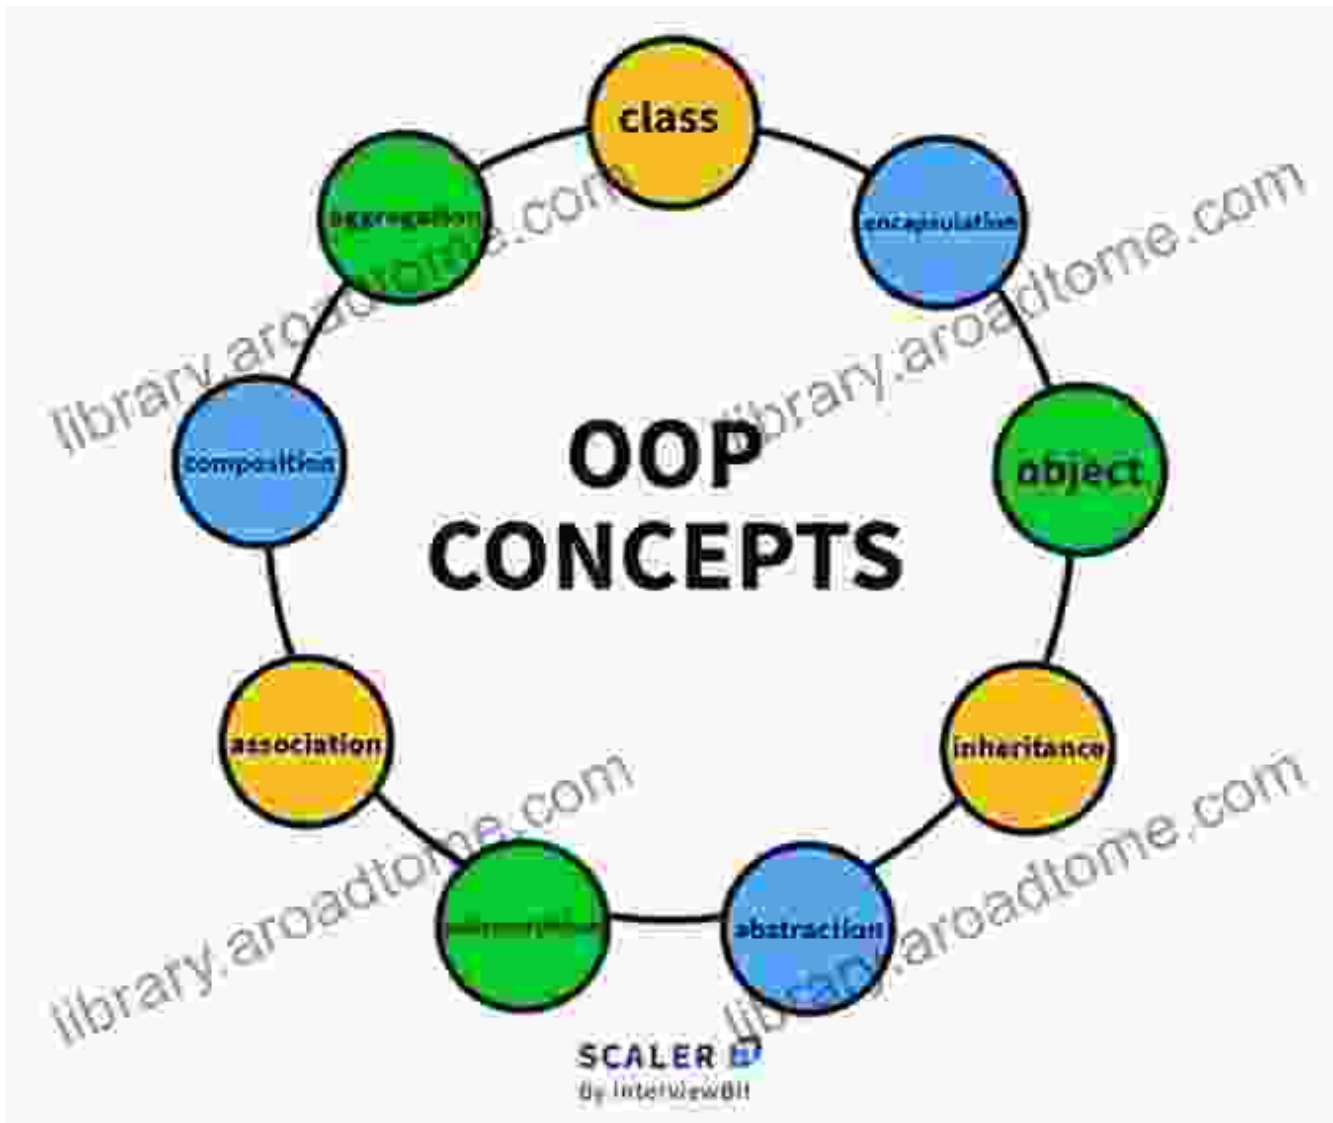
class

encapsulation

object

inheritance

abstraction

polymorphism

association

composition

aggregation

OOP CONCEPTS

SCALER
By InterviewBit

library.aroadtome.com

library.aroadtome.com

library.aroadtome.com

library.aroadtome.com